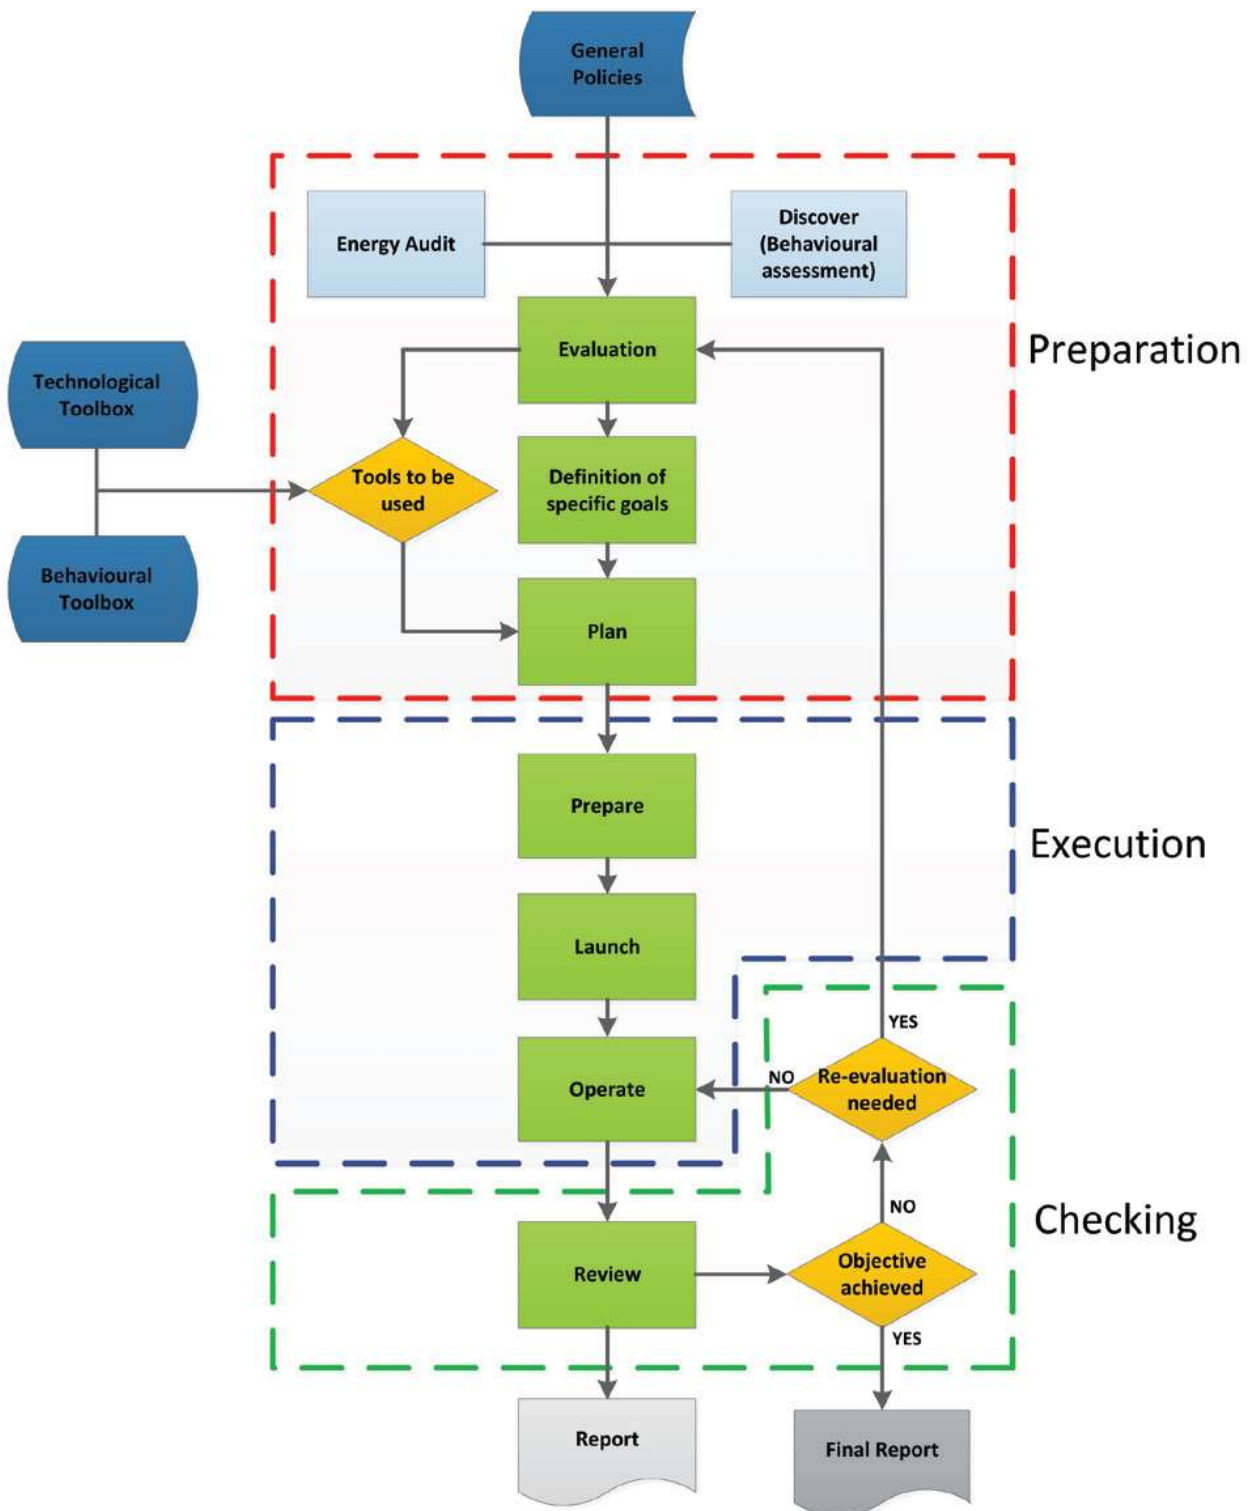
General Policies

Energy Audit

Discover (Behavioural assessment)

Preparation

Technological Toolbox

Evaluation

Tools to be used

Definition of specific goals

Behavioural Toolbox

Plan

Prepare

Execution

Launch

YES

NO

Operate

Re-evaluation needed

NO

Checking

Review

Objective achieved

YES

Report

Final Report